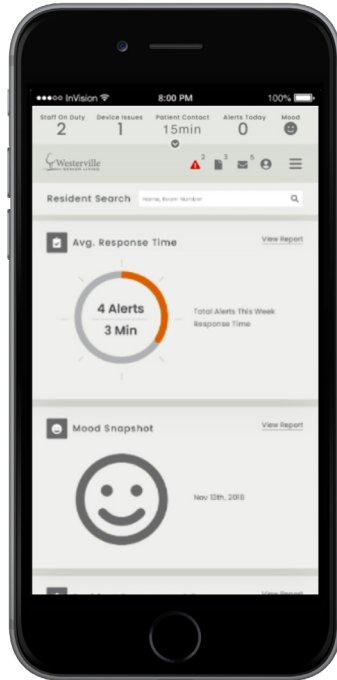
●●●●○ InVision 8:00 PM 100%

Staff On Duty 2
Device Issues 1
Patient Contact 15min
Alerts Today 0
Mood

Westerville SENIOR LIVING

2 3 5

Resident Search Name, Room Number

Avg. Response Time View Report

4 Alerts
3 Min

Total Alerts This Week
Response Time

Mood Snapshot View Report

Nov 13th, 2018

View Report